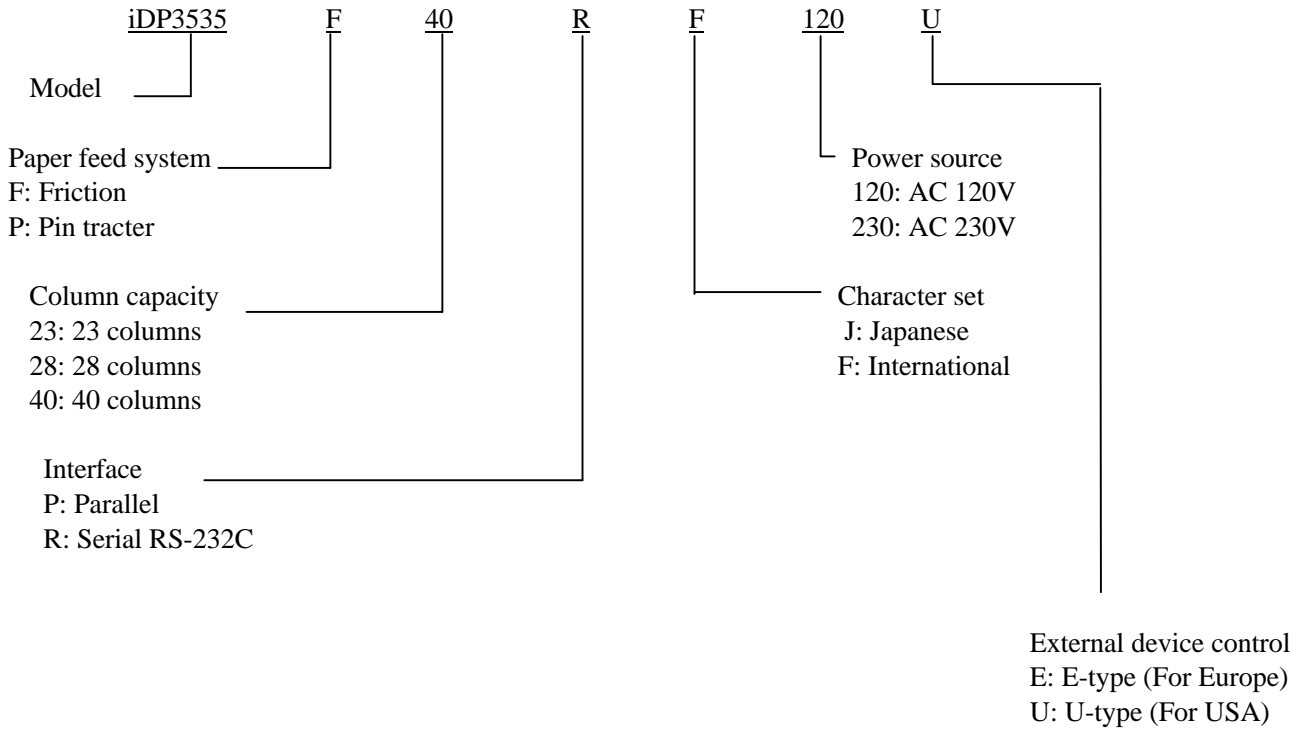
iDP3535 F 40 R F 120 U

Model

Paper feed system
F: Friction
P: Pin tracter

Power source
120: AC 120V
230: AC 230V

Column capacity
23: 23 columns
28: 28 columns
40: 40 columns

Character set
J: Japanese
F: International

Interface
P: Parallel
R: Serial RS-232C

External device control
E: E-type (For Europe)
U: U-type (For USA)